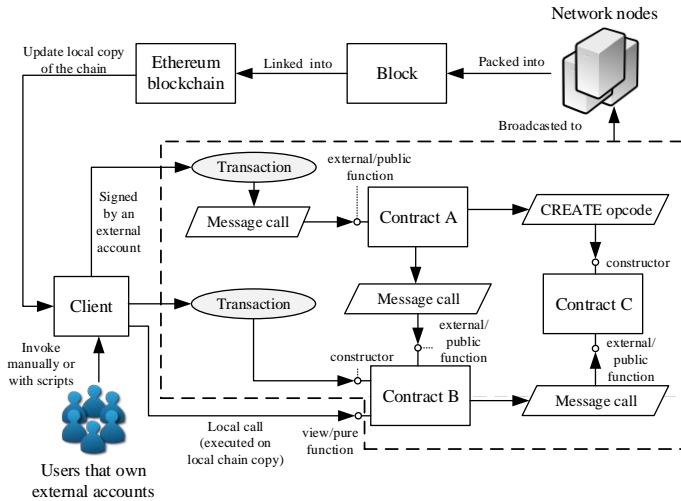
Network nodes

Update local copy of the chain

Ethereum blockchain

Linked into

Block

Packed into

Broadcasted to

Transaction

external/public function

Signed by an external account

Message call

Contract A

CREATE opcode

constructor

Client

Transaction

Message call

Contract C

external/ public function

Invoke manually or with scripts

constructor

external/ public function

Contract B

Message call

Local call (executed on local chain copy)

view/pure function

Users that own external accounts